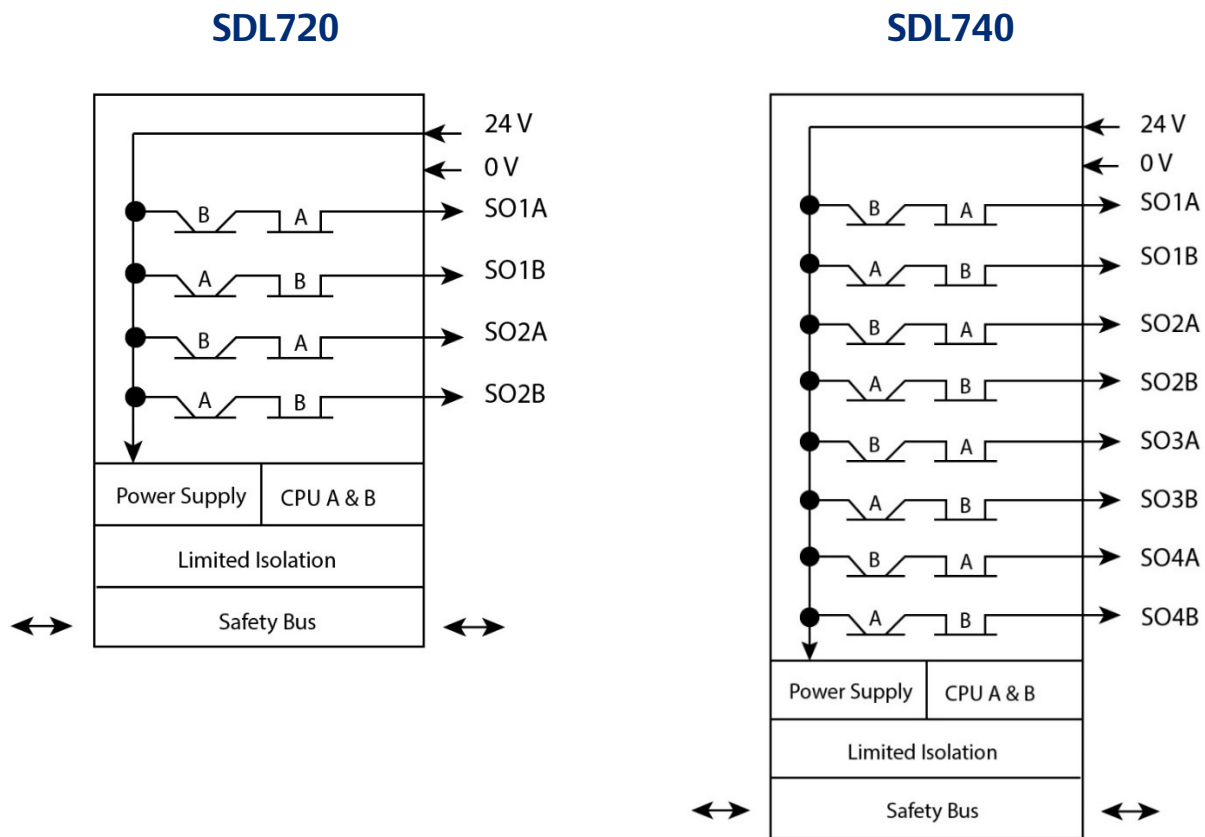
SDL720

24 V
0 V
B A SO1A
A B SO1B
B A SO2A
A B SO2B

Power Supply | CPU A & B
Limited Isolation
Safety Bus

SDL740

24 V
0 V
B A SO1A
A B SO1B
B A SO2A
A B SO2B
B A SO3A
A B SO3B
B A SO4A
A B SO4B

Power Supply | CPU A & B
Limited Isolation
Safety Bus